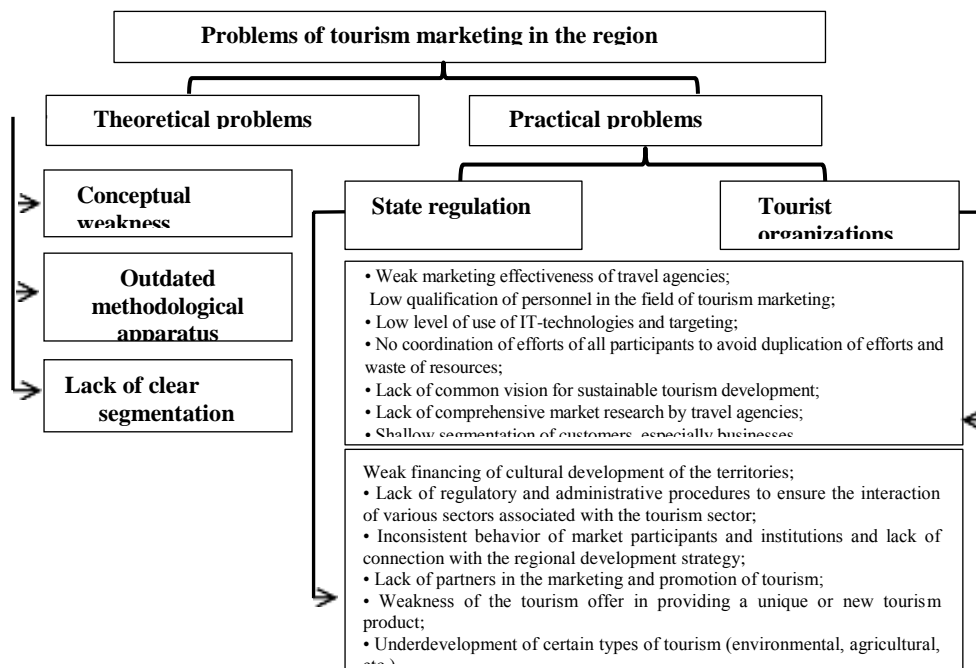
Problems of tourism marketing in the region

Theoretical problems

Practical problems

Conceptual weakness

State regulation

Tourist organizations

Outdated methodological apparatus

Lack of clear segmentation

• Weak marketing effectiveness of travel agencies;
Low qualification of personnel in the field of tourism marketing;
• Low level of use of IT-technologies and targeting;
• No coordination of efforts of all participants to avoid duplication of efforts and waste of resources;
• Lack of common vision for sustainable tourism development;
• Lack of comprehensive market research by travel agencies;
• Shallow segmentation of customers, especially businesses

Weak financing of cultural development of the territories;
• Lack of regulatory and administrative procedures to ensure the interaction of various sectors associated with the tourism sector;
• Inconsistent behavior of market participants and institutions and lack of connection with the regional development strategy;
• Lack of partners in the marketing and promotion of tourism;
• Weakness of the tourism offer in providing a unique or new tourism product;
• Underdevelopment of certain types of tourism (environmental, agricultural, etc.)